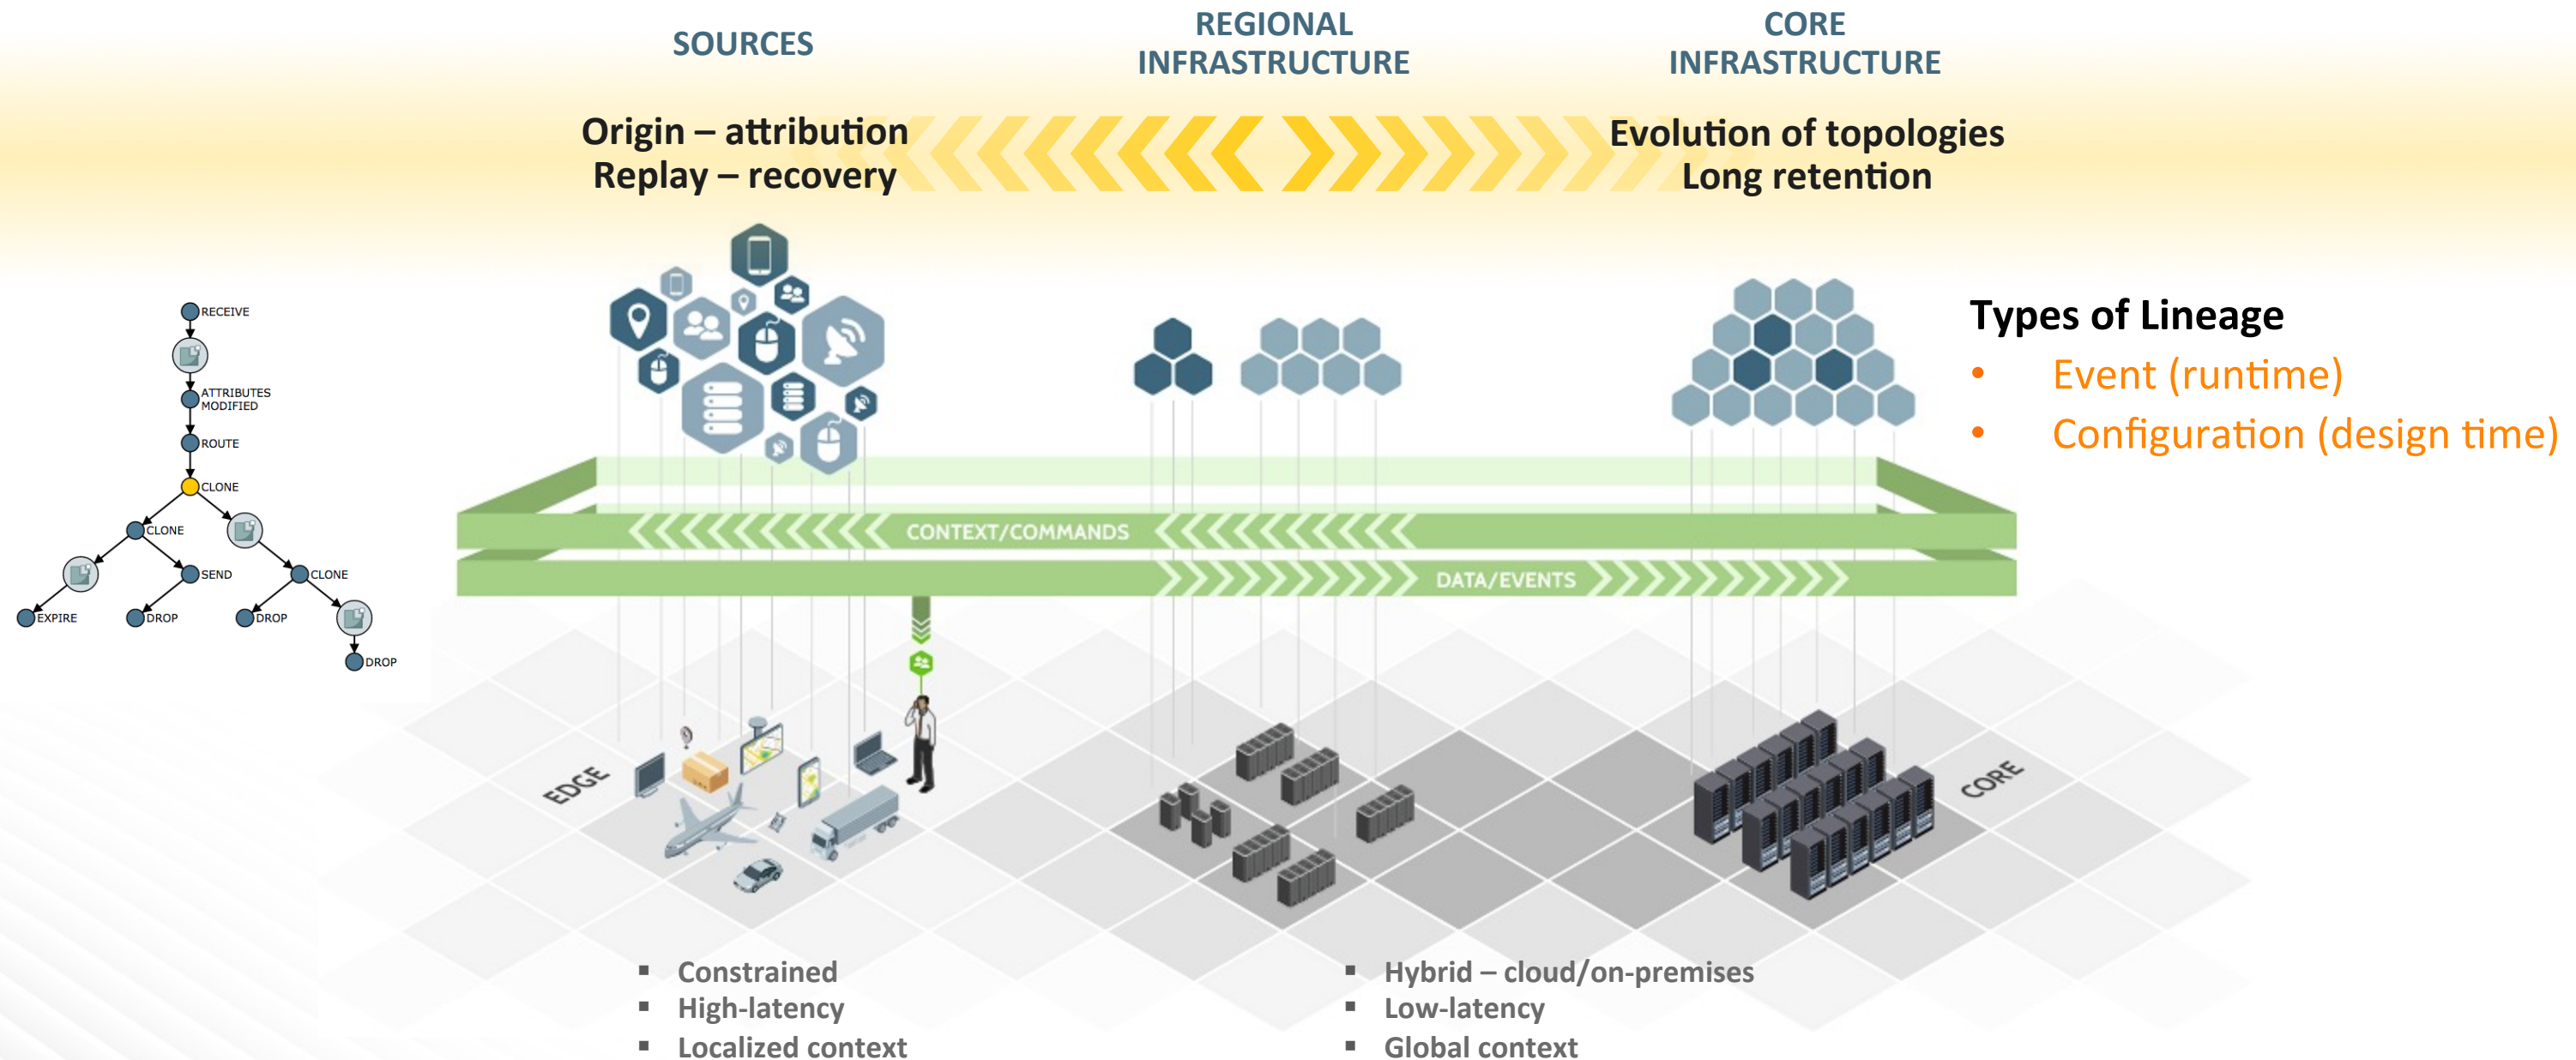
SOURCES

REGIONAL INFRASTRUCTURE

CORE INFRASTRUCTURE

Origin – attribution
Replay – recovery

Evolution of topologies
Long retention

RECEIVE

ATTRIBUTES MODIFIED

ROUTE

CLONE

CLONE

SEND

CLONE

EXPIRE

DROP

DROP

DROP

Types of Lineage
• Event (runtime)
• Configuration (design time)

CONTEXT/COMMANDS

DATA/EVENTS

EDGE

CORE

▪ Constrained
▪ High-latency
▪ Localized context

▪ Hybrid – cloud/on-premises
▪ Low-latency
▪ Global context